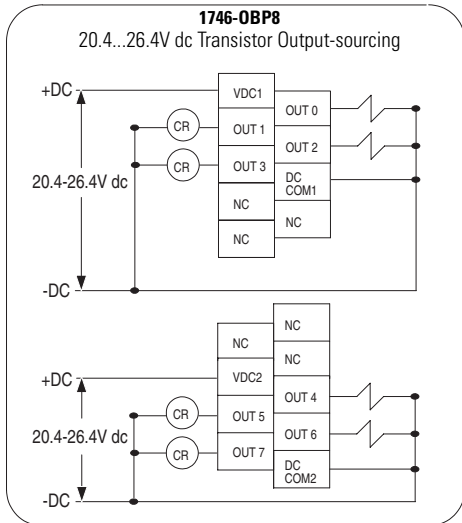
1746-OBP8
20.4...26.4V dc Transistor Output-sourcing

+DC
20.4-26.4V dc
-DC
CR
CR
VDC1
OUT 1
OUT 3
NC
NC
OUT 0
OUT 2
DC COM1
NC

NC
NC
NC
+DC
20.4-26.4V dc
-DC
CR
CR
VDC2
OUT 5
OUT 7
OUT 4
OUT 6
DC COM2